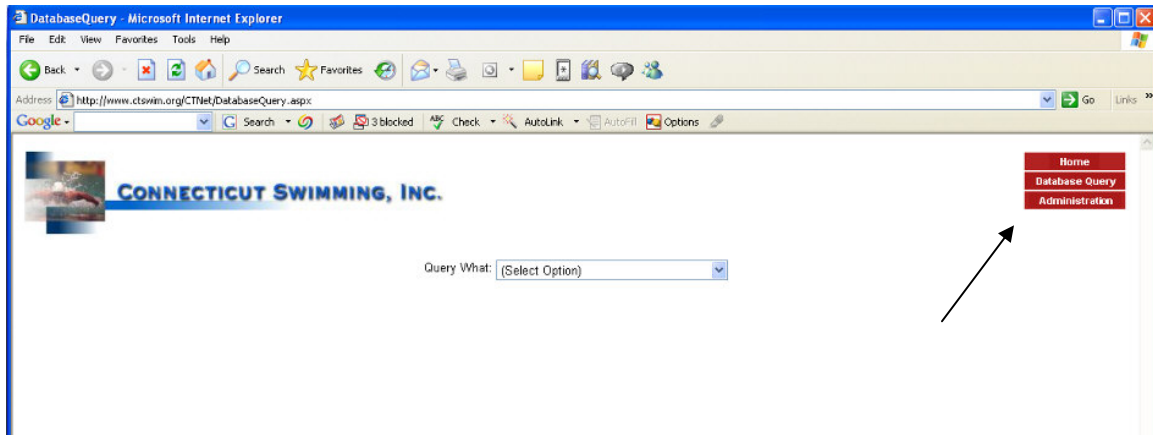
DatabaseQuery - Microsoft Internet Explorer

File Edit View Favorites Tools Help

Back Search Favorites

Address http://www.ctswim.org/CTNet/DatabaseQuery.aspx Go Links »

Google Search 3 blocked Check AutoLink AutoFill Options

CONNECTICUT SWIMMING, INC.

Home
Database Query
Administration

Query What: (Select Option)